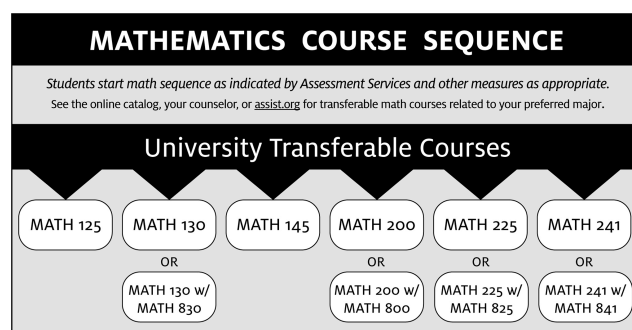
MATHEMATICS COURSE SEQUENCE

Students start math sequence as indicated by Assessment Services and other measures as appropriate.

See the online catalog, your counselor, or assist.org for transferable math courses related to your preferred major.

University Transferable Courses

MATH 125

MATH 130
OR
MATH 130 w/ MATH 830

MATH 145

MATH 200
OR
MATH 200 w/ MATH 800

MATH 225
OR
MATH 225 w/ MATH 825

MATH 241
OR
MATH 241 w/ MATH 841